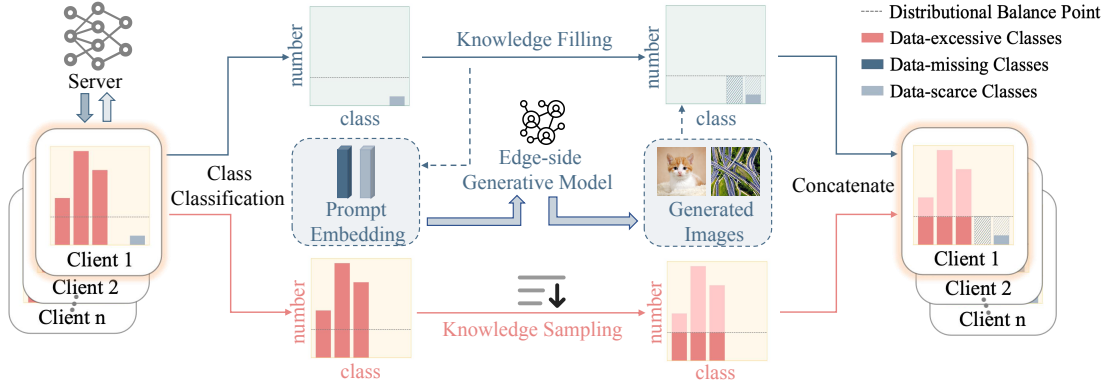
Distributional Balance Point
Data-excessive Classes
Data-missing Classes
Data-scarce Classes

Server

number
class

Knowledge Filling

number
class

Class Classification

Prompt Embedding

Edge-side Generative Model

Generated Images

Concatenate

Client 1
Client 2
Client n

number
class

Knowledge Sampling

number
class

Client 1
Client 2
Client n